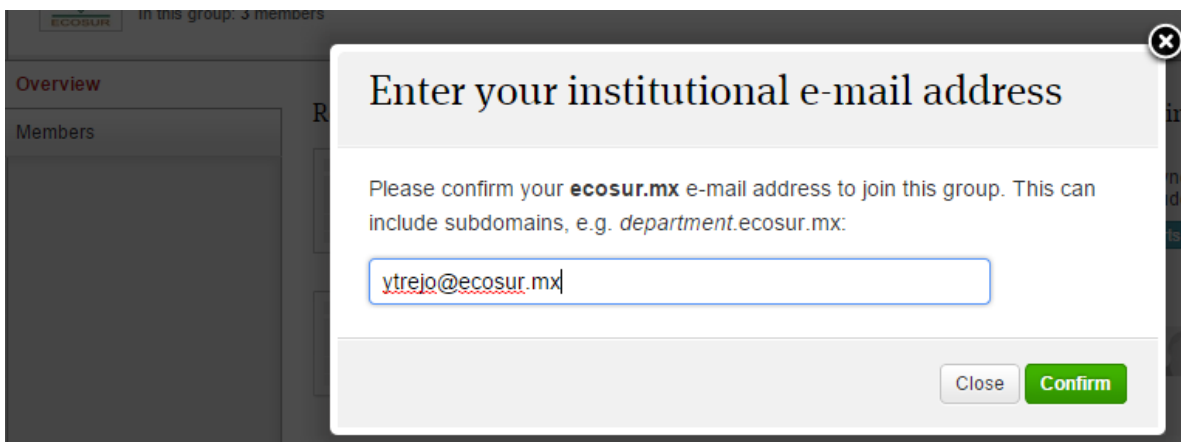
ECOSUR

In this group: 3 members

Overview

Members

Enter your institutional e-mail address

Please confirm your **ecosur.mx** e-mail address to join this group. This can include subdomains, e.g. *department*.ecosur.mx:

ytrejo@ecosur.mx

Close

Confirm